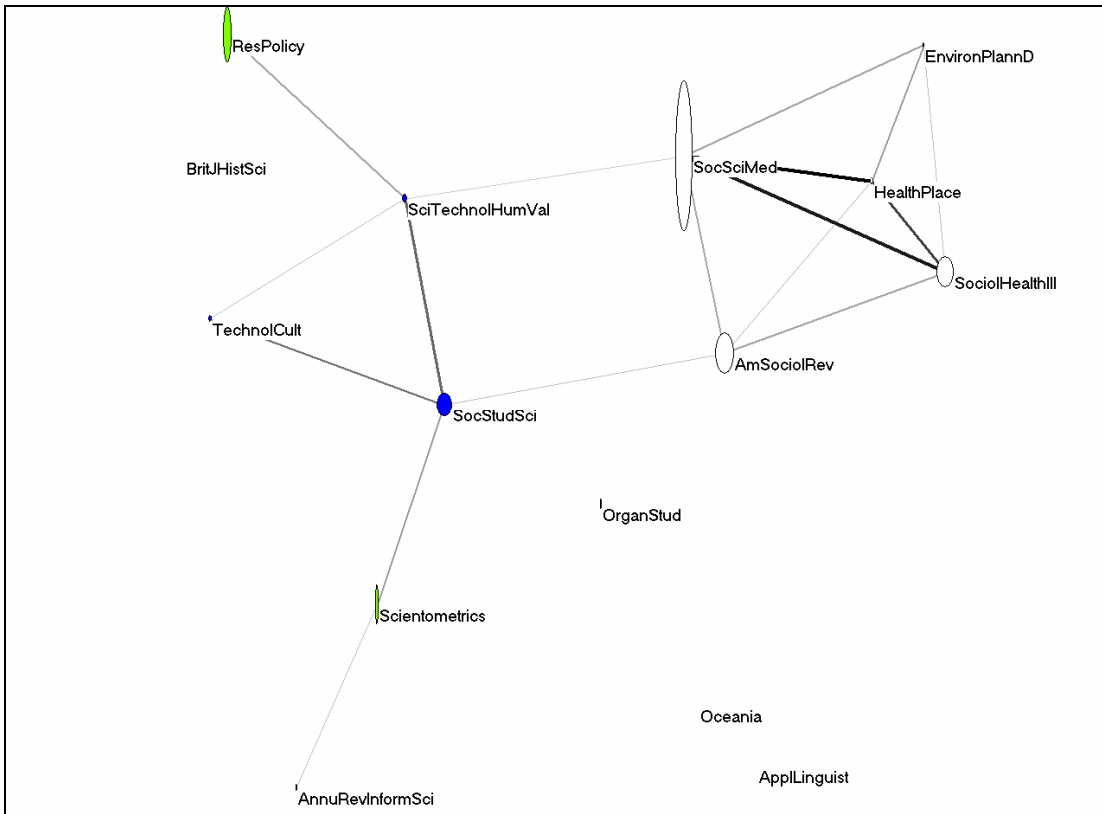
ResPolicy

EnvironPlannD

BritJHistSci

SocSciMed

HealthPlace

SciTechnolHumVal

SociolHealthIll

TechnolCult

AmSociolRev

SocStudSci

OrganStud

Scientometrics

Oceania

ApplLinguist

AnnuRevInformSci